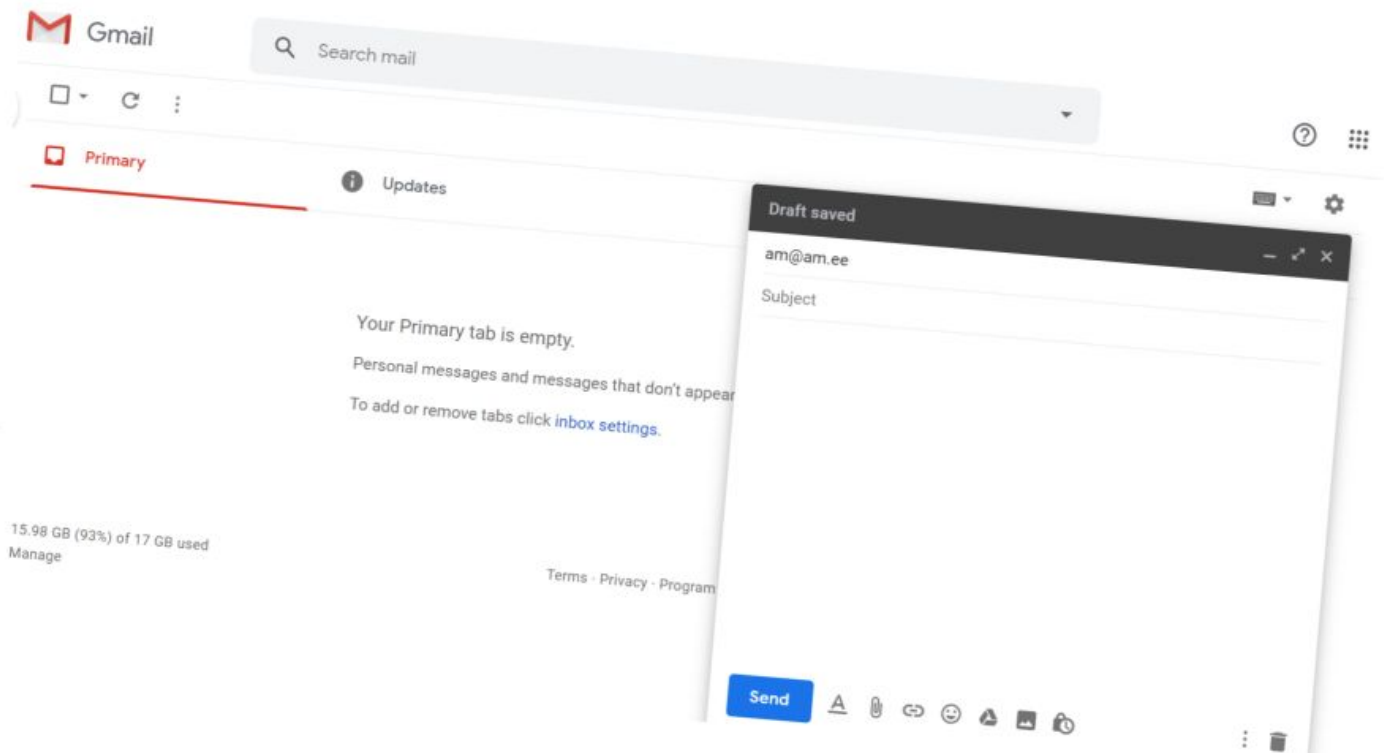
Gmail

Search mail

Primary

Updates

Draft saved

am@am.ee

Subject

Your Primary tab is empty.

Personal messages and messages that don't appear

To add or remove tabs click inbox settings.

15.98 GB (93%) of 17 GB used
Manage

Terms · Privacy · Program

Send